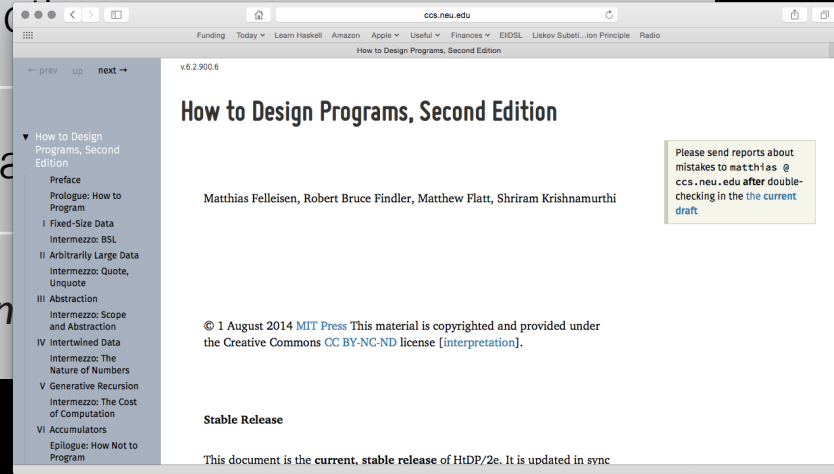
ccs.neu.edu

Funding Today Learn Haskell Amazon Apple Useful Finances EIDSL Liskov Substi...ion Principle Radio

How to Design Programs, Second Edition

← prev up next →

▼ How to Design Programs, Second Edition
Preface
Prologue: How to Program
I Fixed-Size Data
Intermezzo: BSL
II Arbitrarily Large Data
Intermezzo: Quote, Unquote
III Abstraction
Intermezzo: Scope and Abstraction
IV Intertwined Data
Intermezzo: The Nature of Numbers
V Generative Recursion
Intermezzo: The Cost of Computation
VI Accumulators
Epilogue: How Not to Program

v.6.2.900.6

How to Design Programs, Second Edition

Please send reports about mistakes to matthias @ ccs.neu.edu after double-checking in the the current draft

Matthias Felleisen, Robert Bruce Findler, Matthew Flatt, Shriram Krishnamurthi

© 1 August 2014 MIT Press This material is copyrighted and provided under the Creative Commons CC BY-NC-ND license [interpretation].

Stable Release

This document is the current, stable release of HtDP/2e. It is updated in sync